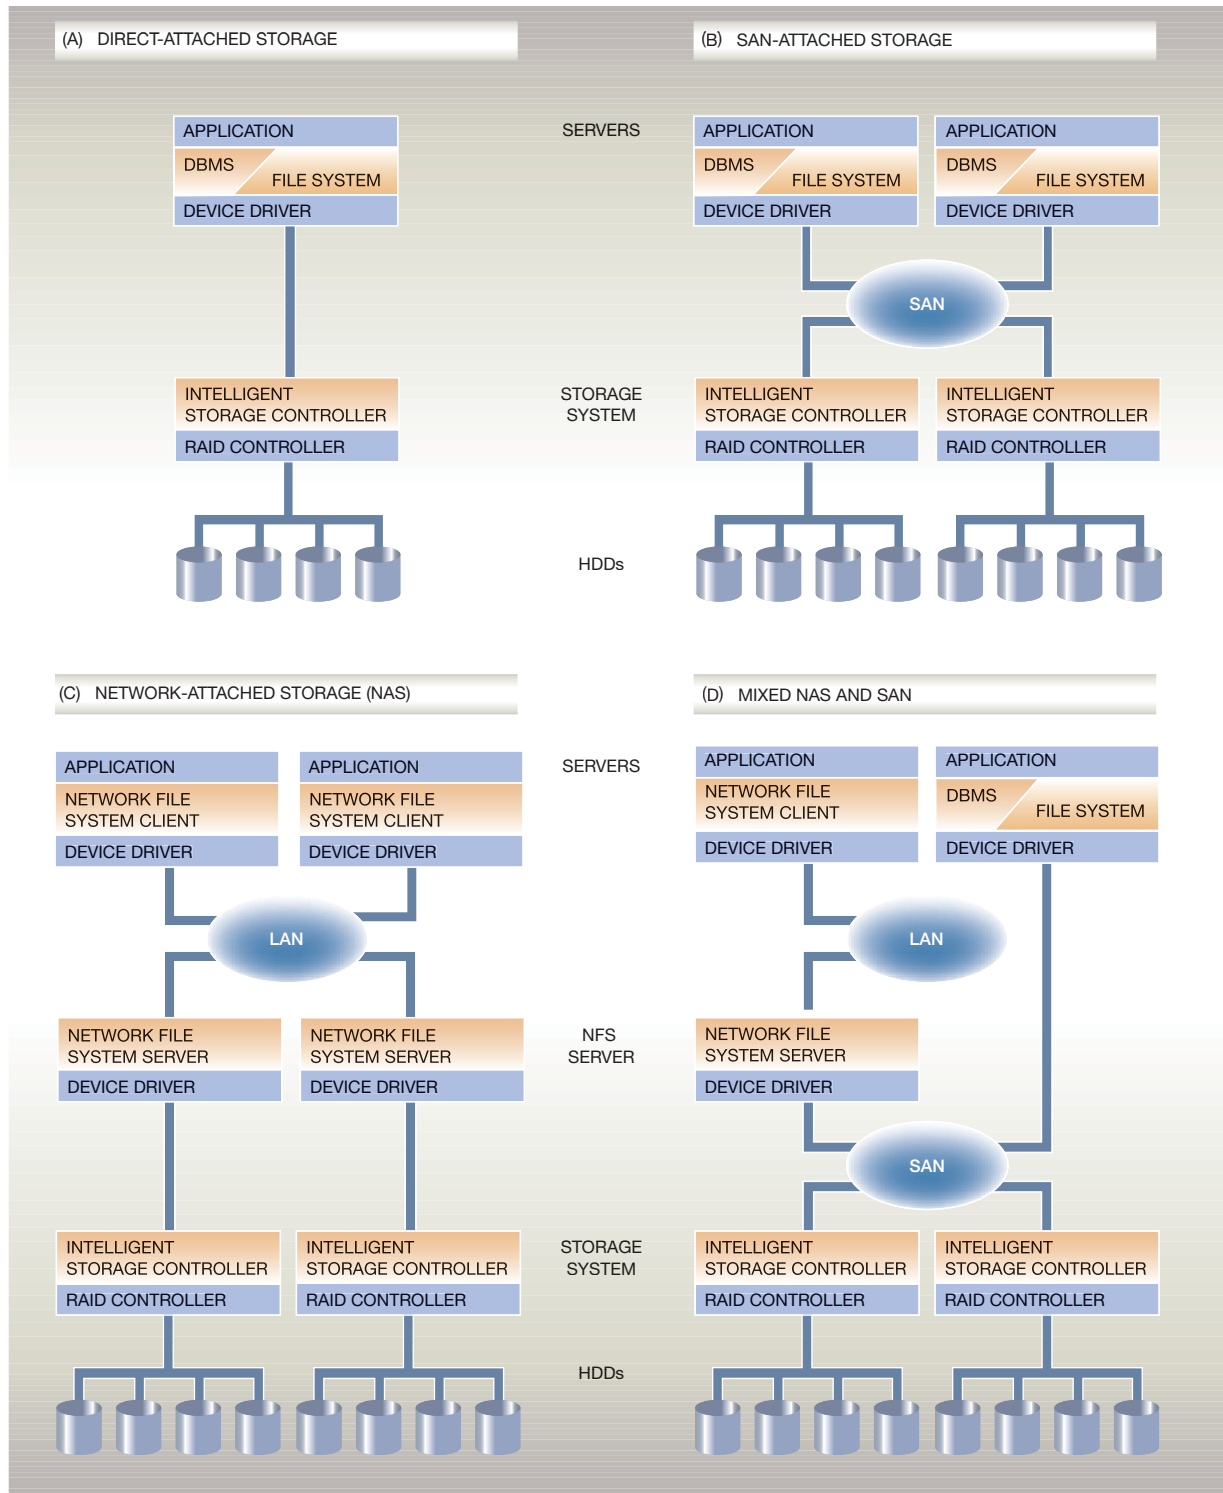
(A) DIRECT-ATTACHED STORAGE

(B) SAN-ATTACHED STORAGE

APPLICATION
DBMS
FILE SYSTEM
DEVICE DRIVER

SERVERS

APPLICATION
DBMS
FILE SYSTEM
DEVICE DRIVER

APPLICATION
DBMS
FILE SYSTEM
DEVICE DRIVER

SAN

INTELLIGENT STORAGE CONTROLLER
RAID CONTROLLER

STORAGE SYSTEM

INTELLIGENT STORAGE CONTROLLER
RAID CONTROLLER

INTELLIGENT STORAGE CONTROLLER
RAID CONTROLLER

HDDs

(C) NETWORK-ATTACHED STORAGE (NAS)

(D) MIXED NAS AND SAN

APPLICATION
NETWORK FILE SYSTEM CLIENT
DEVICE DRIVER

APPLICATION
NETWORK FILE SYSTEM CLIENT
DEVICE DRIVER

SERVERS

APPLICATION
NETWORK FILE SYSTEM CLIENT
DEVICE DRIVER

APPLICATION
DBMS
FILE SYSTEM
DEVICE DRIVER

LAN

LAN

NETWORK FILE SYSTEM SERVER
DEVICE DRIVER

NETWORK FILE SYSTEM SERVER
DEVICE DRIVER

NFS SERVER

NETWORK FILE SYSTEM SERVER
DEVICE DRIVER

SAN

INTELLIGENT STORAGE CONTROLLER
RAID CONTROLLER

INTELLIGENT STORAGE CONTROLLER
RAID CONTROLLER

STORAGE SYSTEM

INTELLIGENT STORAGE CONTROLLER
RAID CONTROLLER

INTELLIGENT STORAGE CONTROLLER
RAID CONTROLLER

HDDs